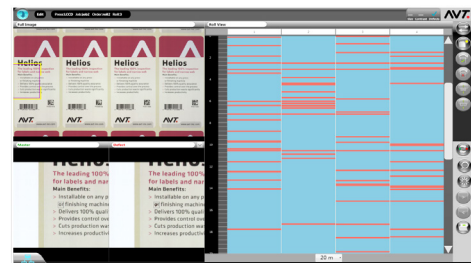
AVT

Roll Image

Roll View

Helios

Helios

Helios

Helios

AVT

AVT

AVT

AVT

Helios

The leading 100%
for labels and nar
Main Benefits:
• Installable on any p
  of finishing machin
• Delivers 100% quali
• Provides control ov
• Cuts production wa
• Increases productiv

The leading 100%
for labels and nar
Main Benefits:
• Installable on any p
  of finishing machin
• Delivers 100% quali
• Provides control ov
• Cuts production wa
• Increases productiv

20 m